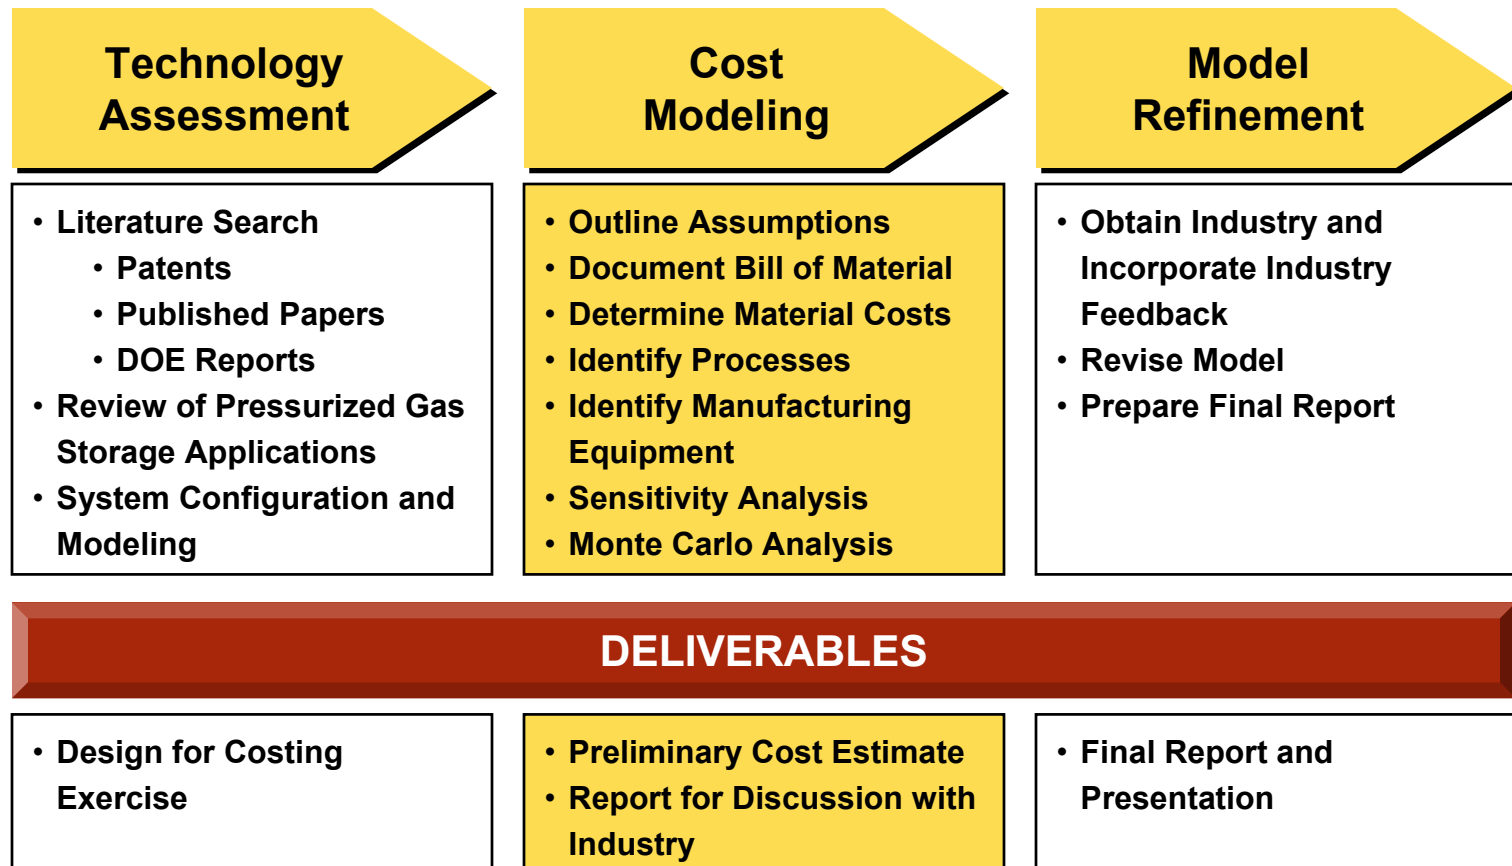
Technology Assessment

Cost Modeling

Model Refinement

• Literature Search
• Patents
• Published Papers
• DOE Reports
• Review of Pressurized Gas Storage Applications
• System Configuration and Modeling

• Outline Assumptions
• Document Bill of Material
• Determine Material Costs
• Identify Processes
• Identify Manufacturing Equipment
• Sensitivity Analysis
• Monte Carlo Analysis

• Obtain Industry and Incorporate Industry Feedback
• Revise Model
• Prepare Final Report

DELIVERABLES

• Design for Costing Exercise

• Preliminary Cost Estimate
• Report for Discussion with Industry

• Final Report and Presentation